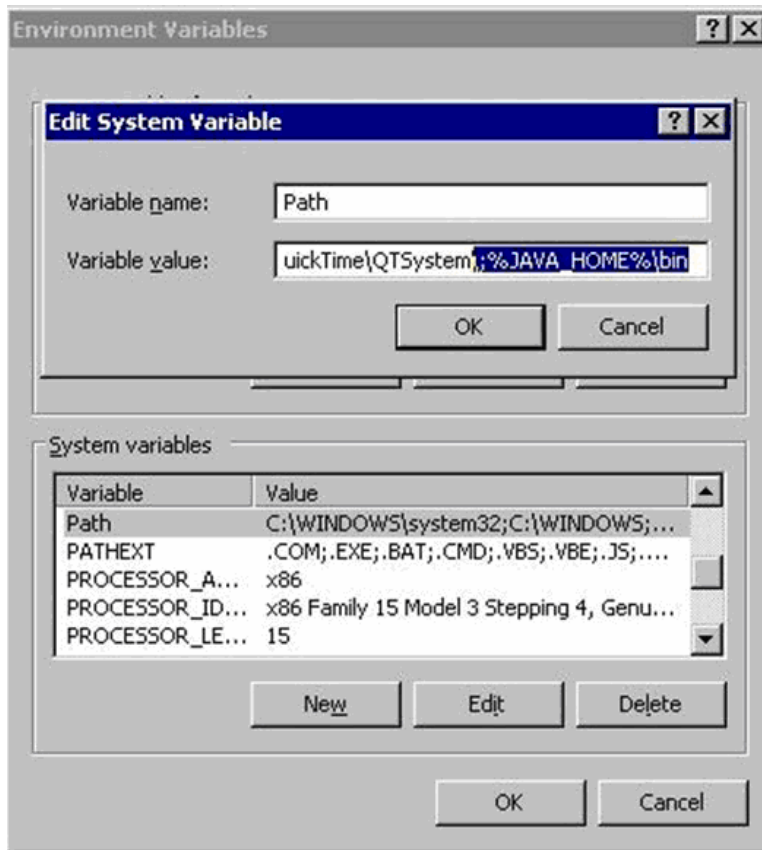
Environment Variables

?

X

Edit System Variable

?

X

Variable name: Path

Variable value: uickTime\QTSystem;;%JAVA_HOME%\bin

OK

Cancel

System variables

| Variable | Value |
|---|---|
| Path | C:\WINDOWS\system32;C:\WINDOWS;... |
| PATHEXT | .COM;.EXE;.BAT;.CMD;.VBS;.VBE;.JS;.... |
| PROCESSOR_A... | x86 |
| PROCESSOR_ID... | x86 Family 15 Model 3 Stepping 4, Genu... |
| PROCESSOR_LE... | 15 |

New

Edit

Delete

OK

Cancel